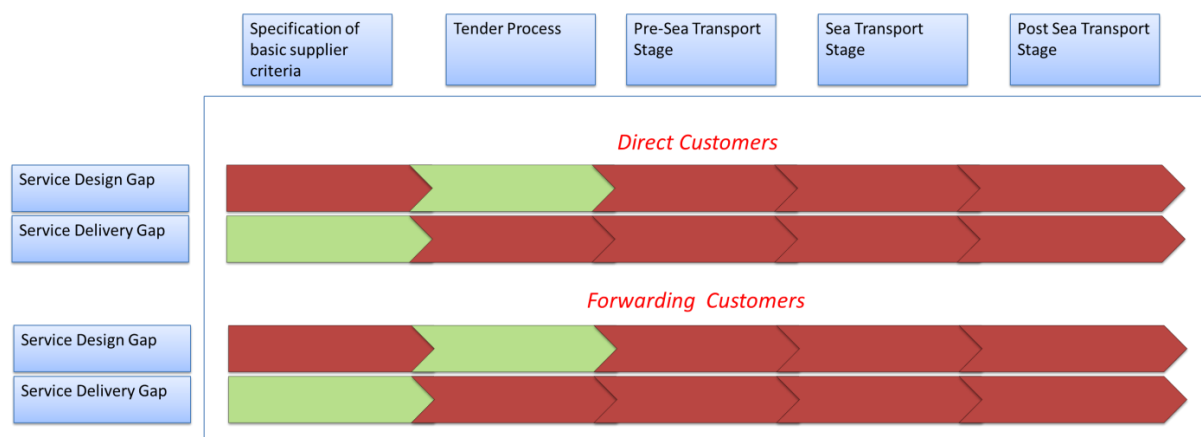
Specification of basic supplier criteria

Tender Process

Pre-Sea Transport Stage

Sea Transport Stage

Post Sea Transport Stage

Direct Customers

Service Design Gap

Service Delivery Gap

Forwarding Customers

Service Design Gap

Service Delivery Gap